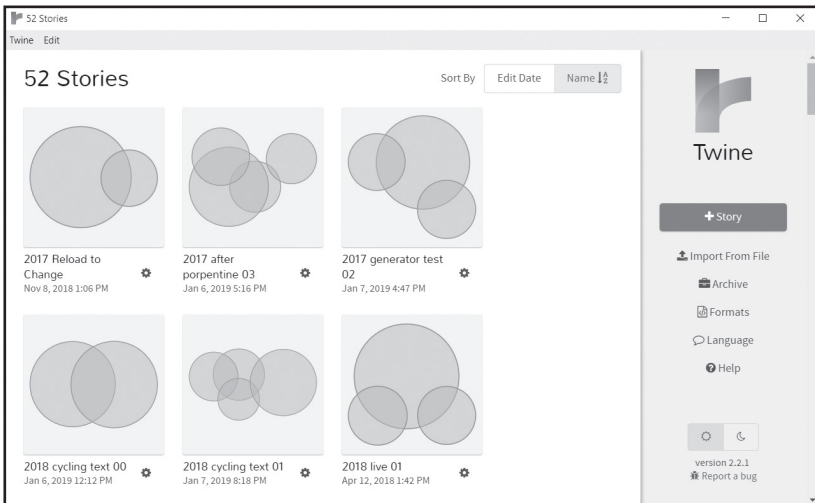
52 Stories

Twine Edit

52 Stories

Sort By Edit Date Name

2017 Reload to Change
Nov 8, 2018 1:06 PM

2017 after porpentine 03
Jan 6, 2019 5:16 PM

2017 generator test 02
Jan 7, 2019 4:47 PM

2018 cycling text 00
Jan 6, 2019 12:12 PM

2018 cycling text 01
Jan 7, 2019 8:18 PM

2018 live 01
Apr 12, 2018 1:42 PM

Twine

+ Story

Import From File

Archive

Formats

Language

Help

version 2.2.1
Report a bug